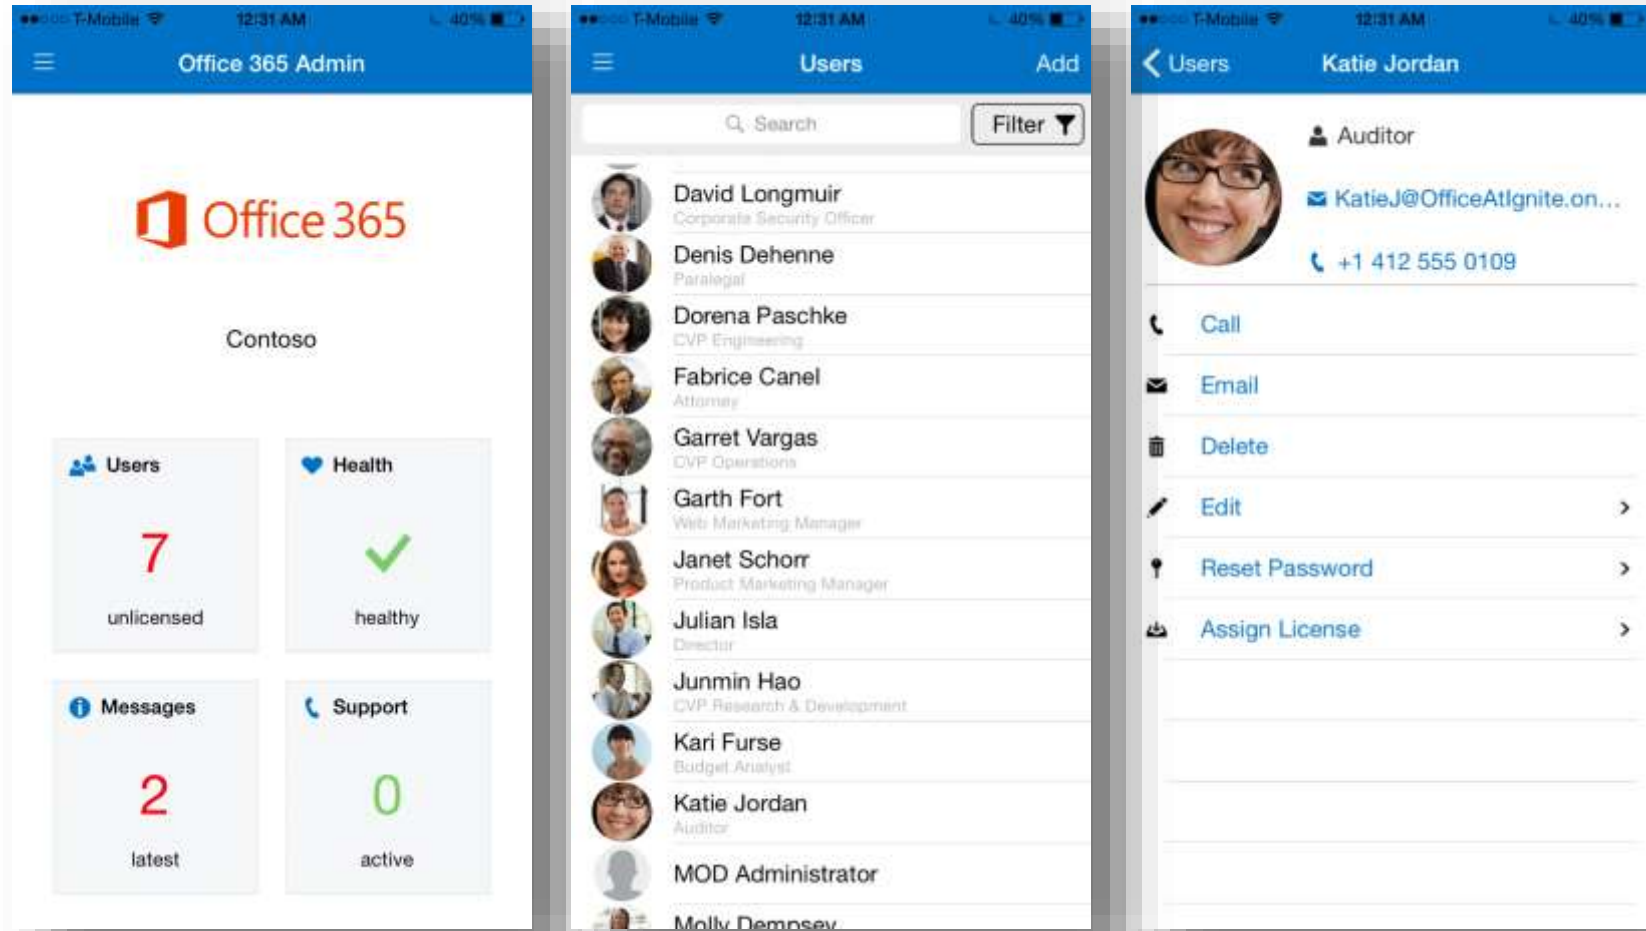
●●○○○ T-Mobile 12:31 AM 40%

Office 365 Admin

Office 365

Contoso

Users

7

unlicensed

Health

healthy

Messages

2

latest

Support

0

active

●●○○○ T-Mobile 12:31 AM 40%

Users Add

Search

Filter

David Longmuir
Corporate Security Officer

Denis Dehenne
Paralegal

Dorena Paschke
CVP Engineering

Fabrice Canel
Attorney

Garret Vargas
CVP Operations

Garth Fort
Web Marketing Manager

Janet Schorr
Product Marketing Manager

Julian Isla
Director

Junmin Hao
CVP Research & Development

Kari Furse
Budget Analyst

Katie Jordan
Auditor

MOD Administrator

Molly Dempsey

●●○○○ T-Mobile 12:31 AM 40%

Users Katie Jordan

Auditor

KatieJ@OfficeAtIgnite.on...

+1 412 555 0109

Call

Email

Delete

Edit

Reset Password

Assign License